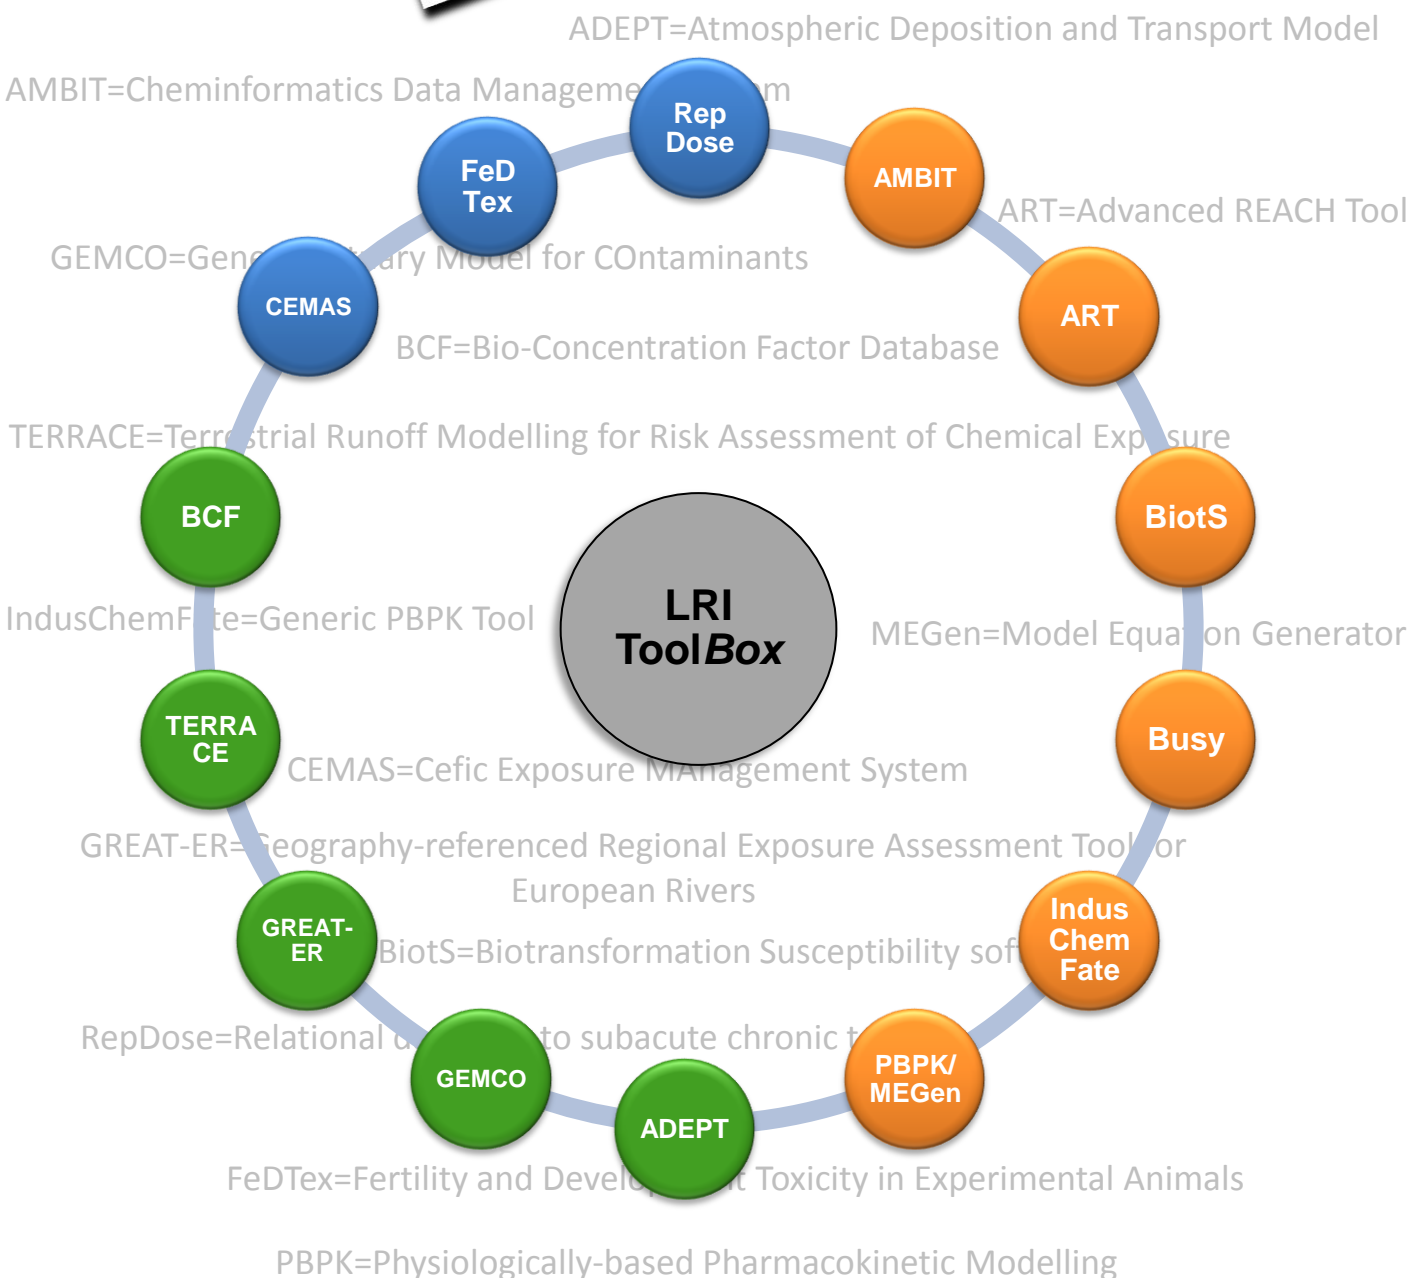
ADEPT=Atmospheric Deposition and Transport Model

AMBIT=Cheminformatics Data Manageme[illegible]m

Rep Dose

FeD Tex

AMBIT

ART=Advanced REACH Tool

GEMCO=Gen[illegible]ary Model for COntaminants

CEMAS

ART

BCF=Bio-Concentration Factor Database

TERRACE=Terr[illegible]strial Runoff Modelling for Risk Assessment of Chemical Exp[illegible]sure

BCF

BiotS

LRI ToolBox

IndusChemF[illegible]te=Generic PBPK Tool

MEGen=Model Equa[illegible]on Generator

TERRA CE

Busy

CEMAS=Cefic Exposure MAnagement System

GREAT-ER=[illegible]eography-referenced Regional Exposure Assessment Tool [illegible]or European Rivers

GREAT-ER

BiotS=Biotransformation Susceptibility sof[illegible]

Indus Chem Fate

RepDose=Relational d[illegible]to subacute chronic t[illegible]

GEMCO

ADEPT

PBPK/ MEGen

FeDTex=Fertility and Develo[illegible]t Toxicity in Experimental Animals

PBPK=Physiologically-based Pharmacokinetic Modelling